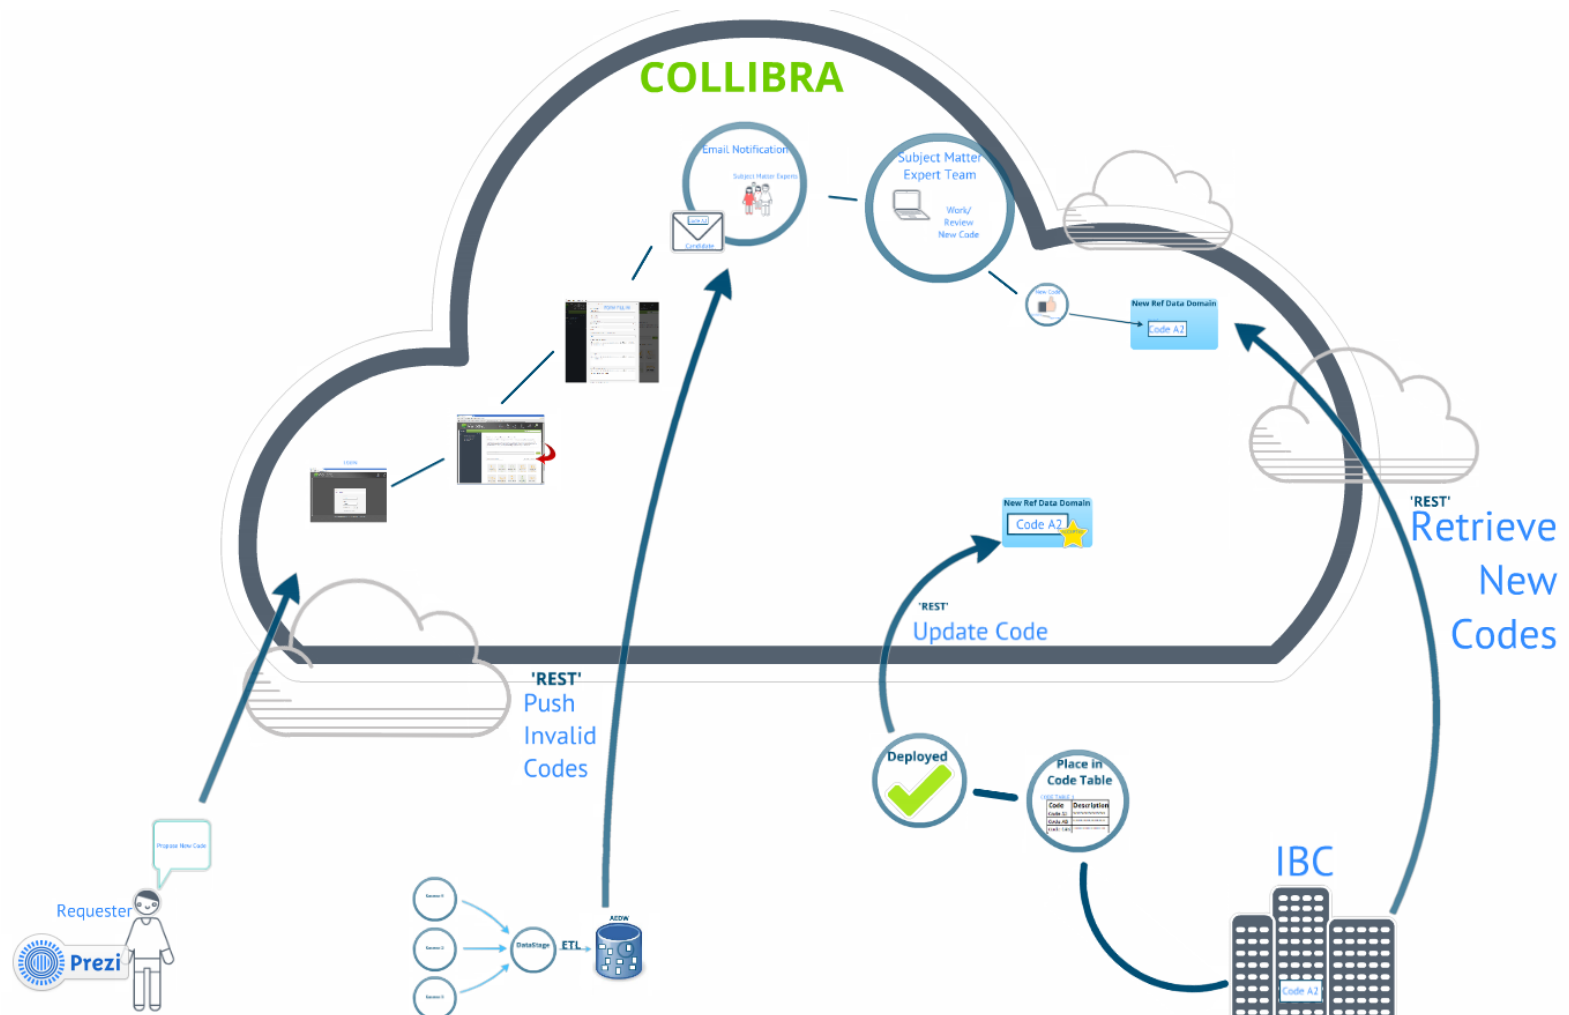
COLLIBRA

Email Notification

Subject Matter Expert

Code A2

Candidate

Subject Matter Expert Team

Work/ Review New Code

New Code

New Ref Data Domain

Code A2

New Ref Data Domain

Code A2

'REST'

Update Code

'REST'

Retrieve New Codes

'REST'

Push Invalid Codes

Deployed

Place in Code Table

| Code | Description |
|---|---|
| Code A1 | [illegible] |
| Code A2 | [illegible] |
| Code A3 | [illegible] |

IBC

Code A2

Propose New Code

Requester

Prezi

DataStage

ETL

AEDW